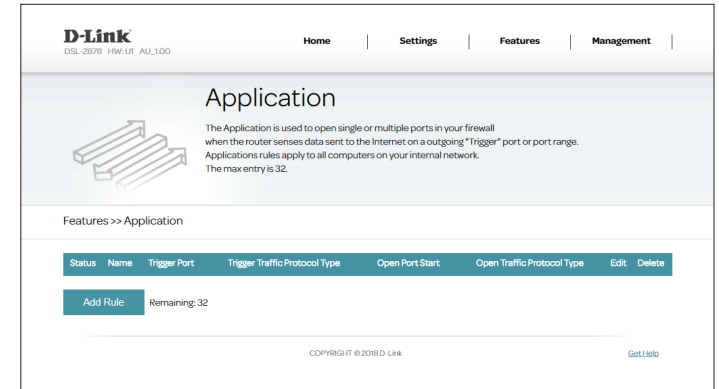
D-Link
DSL-2878 HW: U1 AU_1.00

Home | Settings | Features | Management |

Application

The Application is used to open single or multiple ports in your firewall when the router senses data sent to the Internet on a outgoing "Trigger" port or port range. Applications rules apply to all computers on your internal network. The max entry is 32.

Features >> Application

| Status | Name | Trigger Port | Trigger Traffic Protocol Type | Open Port Start | Open Traffic Protocol Type | Edit | Delete |
|---|---|---|---|---|---|---|---|

Add Rule Remaining: 32

COPYRIGHT © 2018 D-Link

Get Help